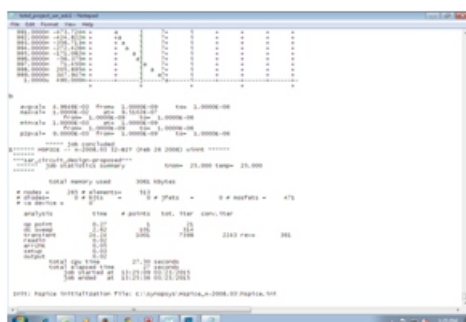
total_project_on_pdc1 - Notepad

File Edit Format View Help

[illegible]

avgcalc 4.9849E-02 from= 1.0000E-09 to= 1.0000E-08
maxcalc 1.0000E-02 at= 9.5153E-07
from= 1.0000E-09 to= 1.0000E-08
mincalc 1.0000E-03 at= 1.0000E-09
from= 1.0000E-09 to= 1.0000E-08
p2pval= 9.0000E-03 from= 1.0000E-09 to= 1.0000E-08

***** job concluded
1****** HSPICE -- A-2008.03 32-BIT (Feb 26 2008) sltnt ******
***'star_circuit_design_proposed'***
****** job statistics summary tnom= 25.000 temp= 25.000

total memory used 3061 kbytes

# nodes = 285 # elements= 513
# diodes= 0 # bjts = 0 # jfets = 0 # mosfets = 475
# va device = 0

analysis time # points tot. iter conv.iter

op point 0.37 1 25
dc sweep 1.42 101 514
transient 20.23 1001 7398 2243 rev= 391
readin 0.02
errchk 0.02
setup 0.02
output 0.02
total cpu time 27.30 seconds
total elapsed time 27 seconds
job started at 13:25:09 05/23/2013
job ended at 13:25:36 05/23/2013

Init: hspice initialization file: C:\synopsys\Hspice_A-2008.03\hspice.ini